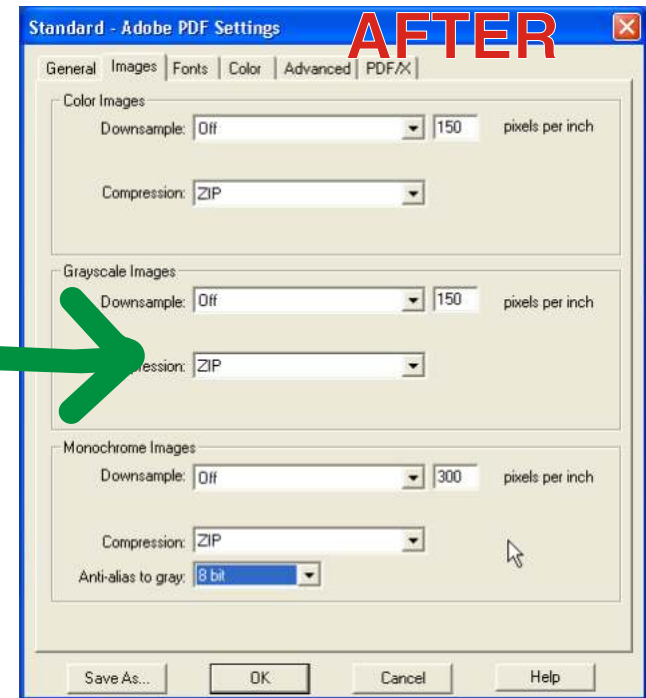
Standard - Adobe PDF Settings

AFTER

General | Images | Fonts | Color | Advanced | PDF/X

Color Images

Downsample: Off 150 pixels per inch

Compression: ZIP

Grayscale Images

Downsample: Off 150 pixels per inch

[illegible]pression: ZIP

Monochrome Images

Downsample: Off 300 pixels per inch

Compression: ZIP

Anti-alias to gray: 8 bit

Save As... OK Cancel Help